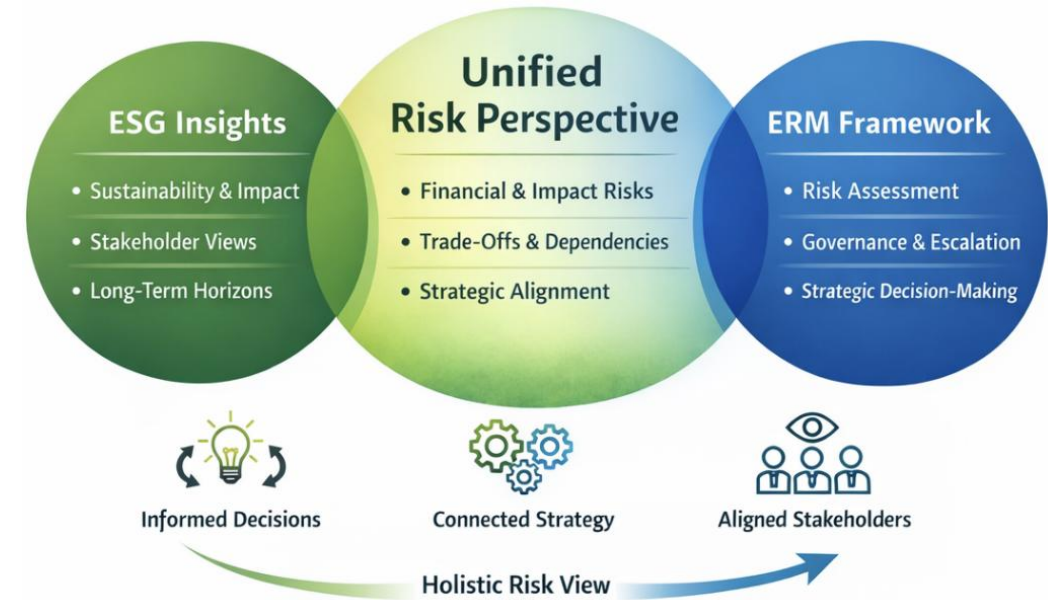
ESG Insights

- Sustainability & Impact
- Stakeholder Views
- Long-Term Horizons

Unified Risk Perspective

- Financial & Impact Risks
- Trade-Offs & Dependencies
- Strategic Alignment

ERM Framework

- Risk Assessment
- Governance & Escalation
- Strategic Decision-Making

Informed Decisions

Connected Strategy

Aligned Stakeholders

Holistic Risk View